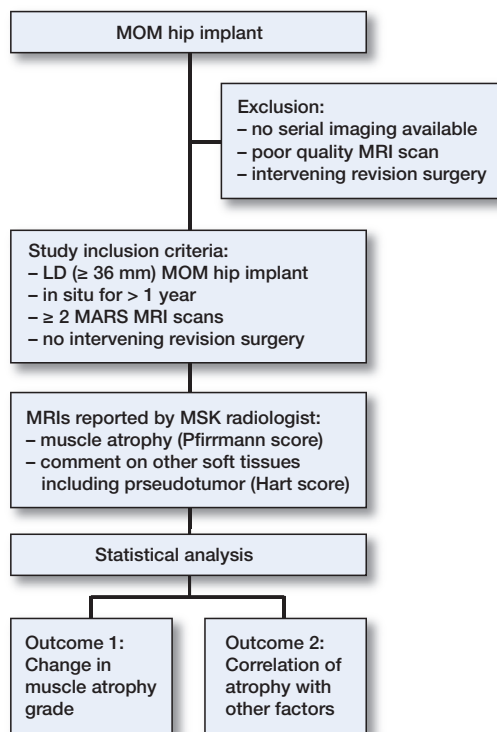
MOM hip implant

Exclusion:
– no serial imaging available
– poor quality MRI scan
– intervening revision surgery

Study inclusion criteria:
– LD (≥ 36 mm) MOM hip implant
– in situ for > 1 year
– ≥ 2 MARS MRI scans
– no intervening revision surgery

MRIs reported by MSK radiologist:
– muscle atrophy (Pfirrmann score)
– comment on other soft tissues including prseudotumor (Hart score)

Statistical analysis

Outcome 1: Change in muscle atrophy grade

Outcome 2: Correlation of atrophy with other factors